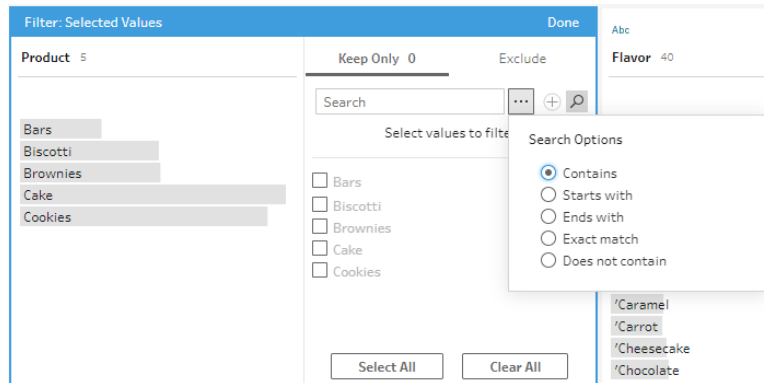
Filter: Selected Values

Done

Product 5

Bars
Biscotti
Brownies
Cake
Cookies

Keep Only 0

Exclude

Search

Select values to filte

Bars
Biscotti
Brownies
Cake
Cookies

Select All

Clear All

Search Options

Contains
Starts with
Ends with
Exact match
Does not contain

Abc

Flavor 40

'Caramel
'Carrot
'Cheesecake
'Chocolate